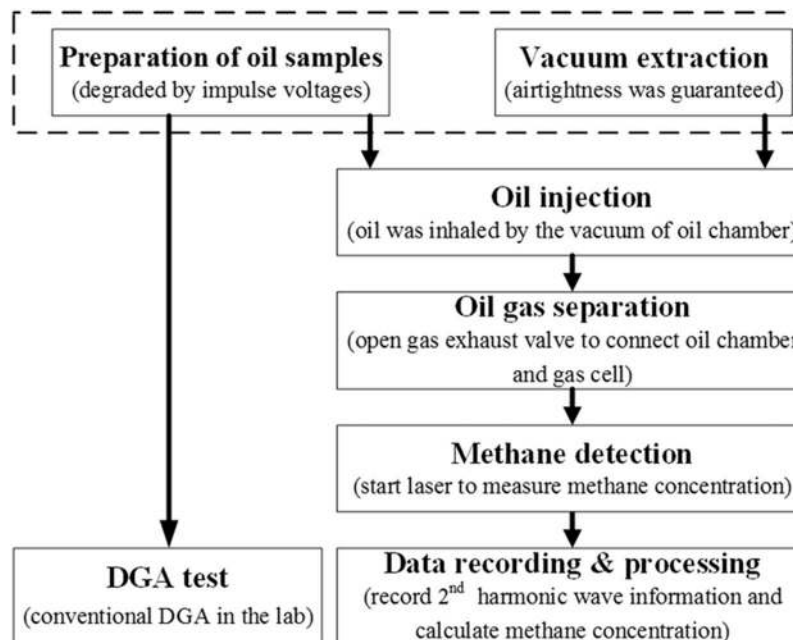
**Preparation of oil samples**
(degraded by impulse voltages)

**Vacuum extraction**
(airtightness was guaranteed)

**Oil injection**
(oil was inhaled by the vacuum of oil chamber)

**Oil gas separation**
(open gas exhaust valve to connect oil chamber and gas cell)

**Methane detection**
(start laser to measure methane concentration)

**DGA test**
(conventional DGA in the lab)

**Data recording & processing**
(record $2^{nd}$ harmonic wave information and calculate methane concentration)